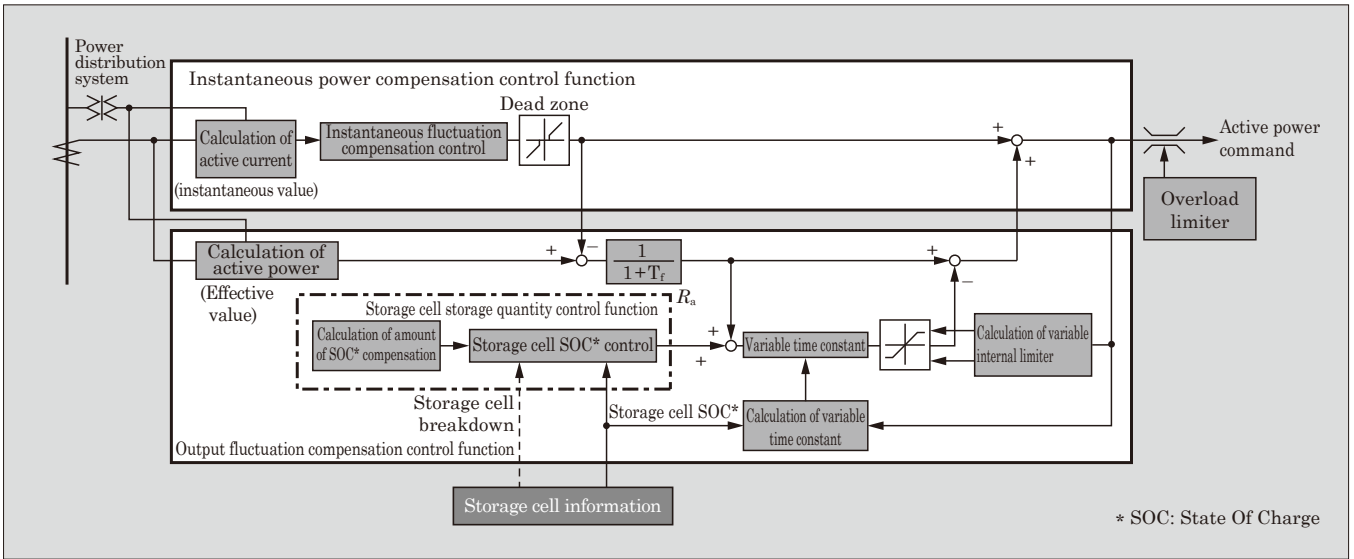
Power distribution system

Instantaneous power compensation control function

Dead zone

Calculation of active current

(instantaneous value)

Instantaneous fluctuation compensation control

+

+

Active power command

Overload limiter

Calculation of active power

(Effective value)

+

−

$\frac{1}{1+T_f}$

+

−

$R_a$

Storage cell storage quantity control function

Calculation of amount of SOC* compensation

Storage cell SOC* control

+

+

Variable time constant

Calculation of variable internal limiter

Storage cell breakdown

Storage cell SOC*

Calculation of variable time constant

Output fluctuation compensation control function

Storage cell information

* SOC: State Of Charge